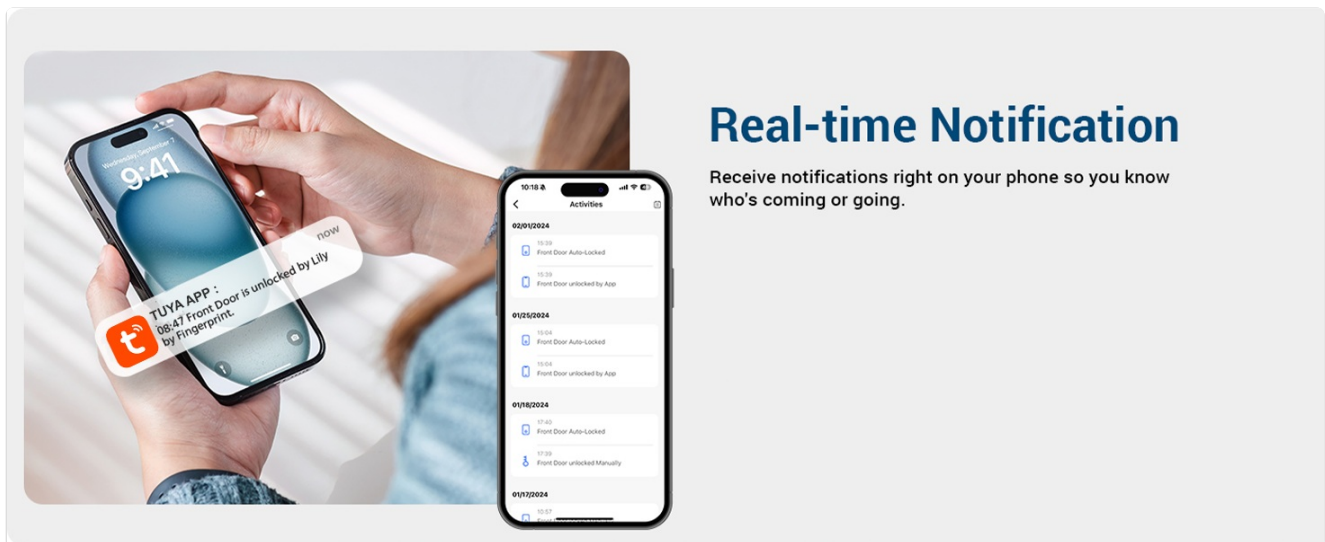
Wednesday, September 7
9:41

now
TUYA APP :
08:47 Front Door is unlocked by Lily by Fingerprint.

10:18
Activities

02/01/2024
15:39
Front Door Auto-Locked
15:39
Front Door unlocked by App

01/25/2024
15:04
Front Door Auto-Locked
15:04
Front Door unlocked by App

01/18/2024
17:40
Front Door Auto-Locked
17:39
Front Door unlocked Manually

01/17/2024
10:57
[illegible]

Real-time Notification

Receive notifications right on your phone so you know who's coming or going.